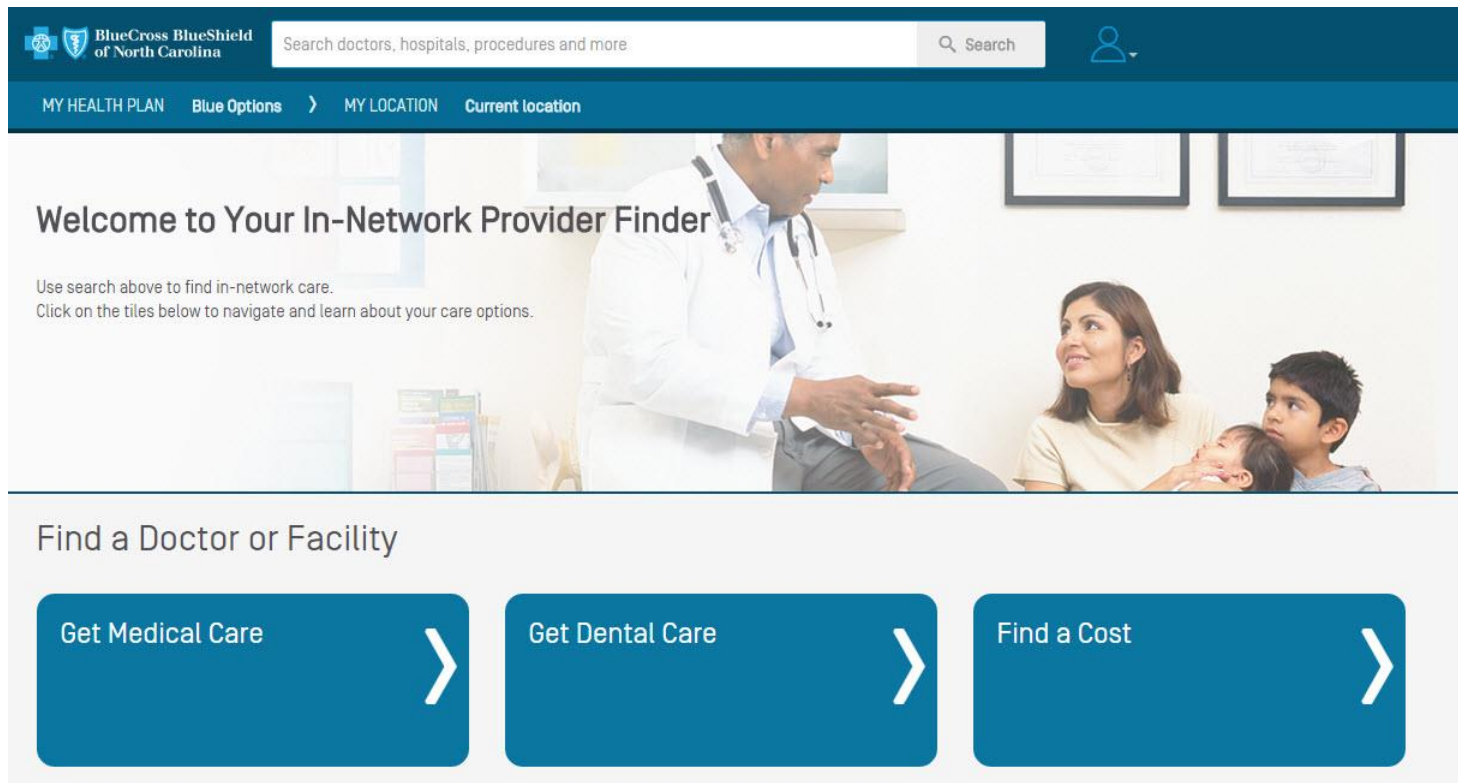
BlueCross BlueShield of North Carolina

Search doctors, hospitals, procedures and more

Search

MY HEALTH PLAN Blue Options ❯ MY LOCATION Current location

Welcome to Your In-Network Provider Finder

Use search above to find in-network care.
Click on the tiles below to navigate and learn about your care options.

Find a Doctor or Facility

Get Medical Care ❯

Get Dental Care ❯

Find a Cost ❯